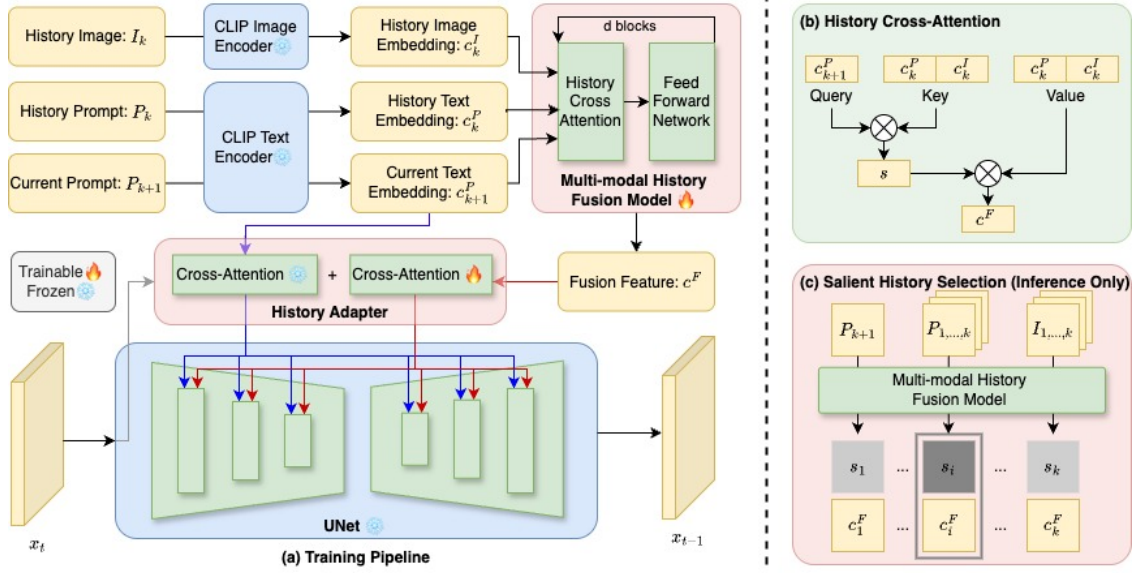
History Image: $I_k$

CLIP Image Encoder

History Image Embedding: $c_k^I$

d blocks

History Cross Attention

Feed Forward Network

History Prompt: $P_k$

CLIP Text Encoder

History Text Embedding: $c_k^P$

Current Prompt: $P_{k+1}$

Current Text Embedding: $c_{k+1}^P$

Multi-modal History Fusion Model 🔥

Trainable🔥
Frozen

Cross-Attention

+

Cross-Attention 🔥

History Adapter

Fusion Feature: $c^F$

$x_t$

UNet

$x_{t-1}$

(a) Training Pipeline

(b) History Cross-Attention

$c_{k+1}^P$

$c_k^P$ | $c_k^I$

$c_k^P$ | $c_k^I$

Query

Key

Value

$s$

$c^F$

(c) Salient History Selection (Inference Only)

$P_{k+1}$

$P_{1,\dots,k}$

$I_{1,\dots,k}$

Multi-modal History Fusion Model

$s_1$ ... $s_i$ ... $s_k$

$c_1^F$ ... $c_i^F$ ... $c_k^F$